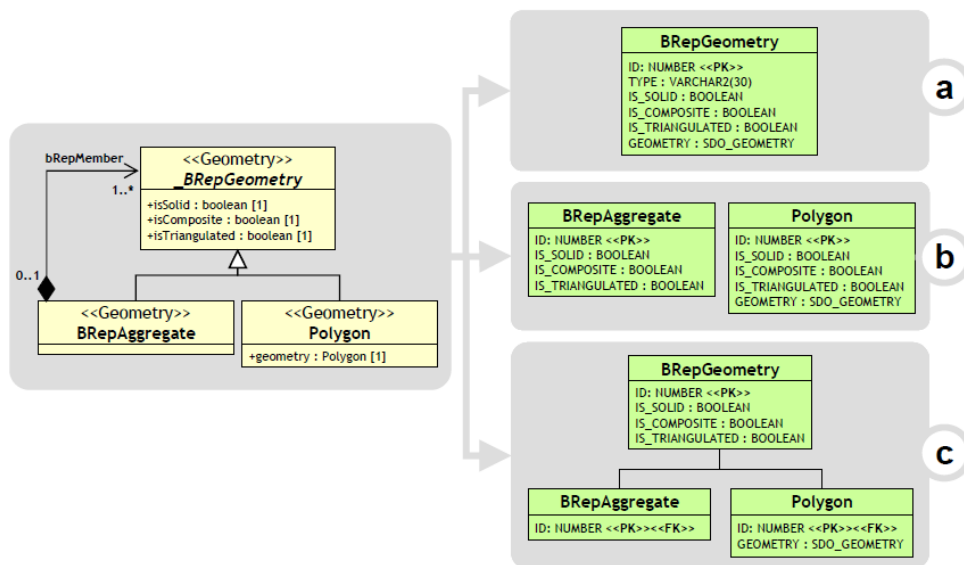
bRepMember

1..*

0..1

<<Geometry>>
_BRepGeometry

+isSolid : boolean [1]
+isComposite : boolean [1]
+isTriangulated : boolean [1]

<<Geometry>>
BRepAggregate

<<Geometry>>
Polygon

+geometry : Polygon [1]

BRepGeometry

ID: NUMBER <<PK>>
TYPE : VARCHAR2(30)
IS_SOLID : BOOLEAN
IS_COMPOSITE : BOOLEAN
IS_TRIANGULATED : BOOLEAN
GEOMETRY : SDO_GEOMETRY

a

BRepAggregate

ID: NUMBER <<PK>>
IS_SOLID : BOOLEAN
IS_COMPOSITE : BOOLEAN
IS_TRIANGULATED : BOOLEAN

Polygon

ID: NUMBER <<PK>>
IS_SOLID : BOOLEAN
IS_COMPOSITE : BOOLEAN
IS_TRIANGULATED : BOOLEAN
GEOMETRY : SDO_GEOMETRY

b

BRepGeometry

ID: NUMBER <<PK>>
IS_SOLID : BOOLEAN
IS_COMPOSITE : BOOLEAN
IS_TRIANGULATED : BOOLEAN

BRepAggregate

ID: NUMBER <<PK>><<FK>>

Polygon

ID: NUMBER <<PK>><<FK>>
GEOMETRY : SDO_GEOMETRY

c